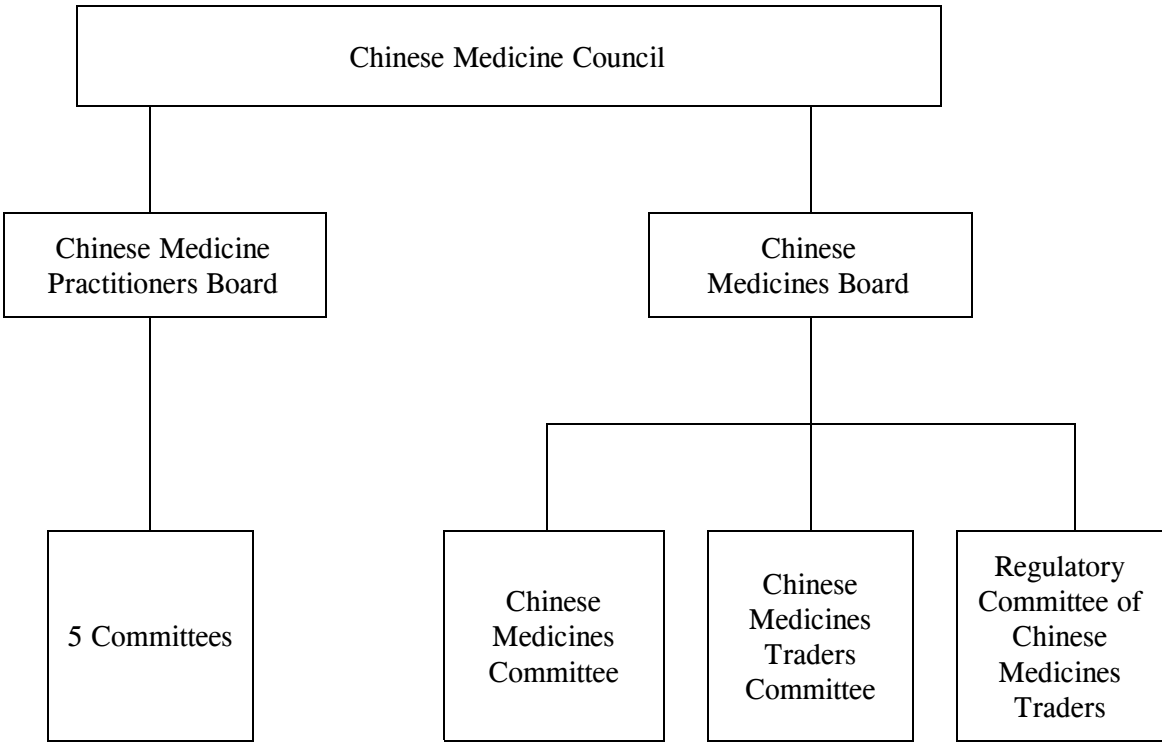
Chinese Medicine Council

Chinese Medicine Practitioners Board

Chinese Medicines Board

5 Committees

Chinese Medicines Committee

Chinese Medicines Traders Committee

Regulatory Committee of Chinese Medicines Traders